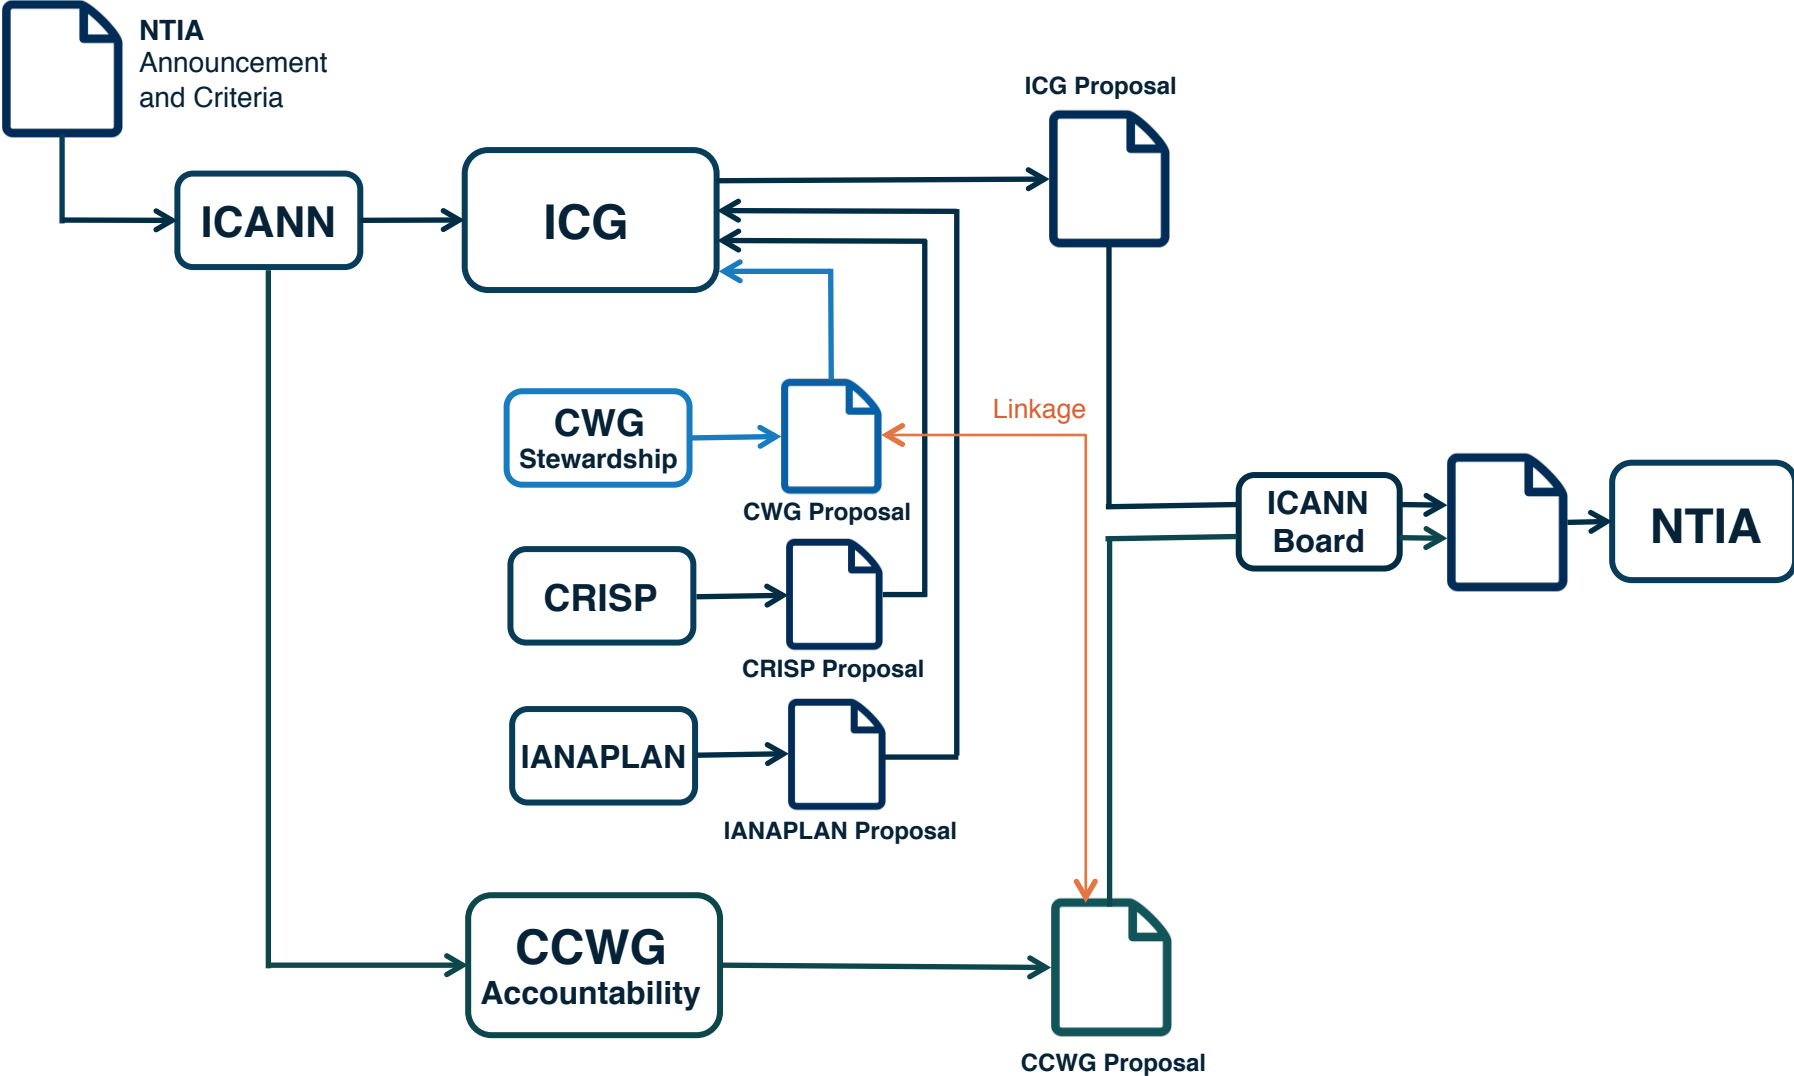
NTIA
Announcement and Criteria

ICG Proposal

ICANN

ICG

CWG Stewardship

CWG Proposal

Linkage

CRISP

CRISP Proposal

IANAPLAN

IANAPLAN Proposal

ICANN Board

NTIA

CCWG Accountability

CCWG Proposal